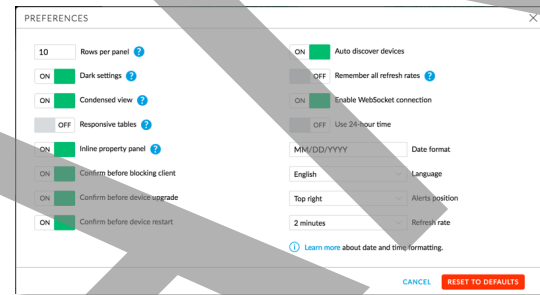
PREFERENCES

10 Rows per panel ?

ON Dark settings ?

ON Condensed view ?

OFF Responsive tables ?

ON Inline property panel ?

ON Confirm before blocking client

ON Confirm before device upgrade

ON Confirm before device restart

ON Auto discover devices

OFF Remember all refresh rates ?

ON Enable WebSocket connection

OFF Use 24-hour time

MM/DD/YYYY Date format

English Language

Top right Alerts position

2 minutes Refresh rate

i Learn more about date and time formatting.

CANCEL RESET TO DEFAULTS